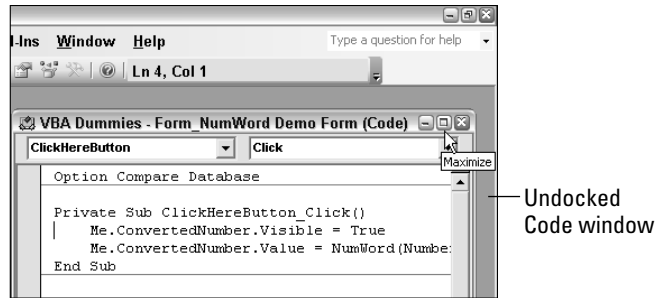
l-Ins Window Help

Type a question for help

Ln 4, Col 1

VBA Dummies - Form_NumWord Demo Form (Code)

ClickHereButton

Click

Maximize

Option Compare Database

Private Sub ClickHereButton_Click()
Me.ConvertedNumber.Visible = True
Me.ConvertedNumber.Value = NumWord(Number
End Sub

Undocked Code window